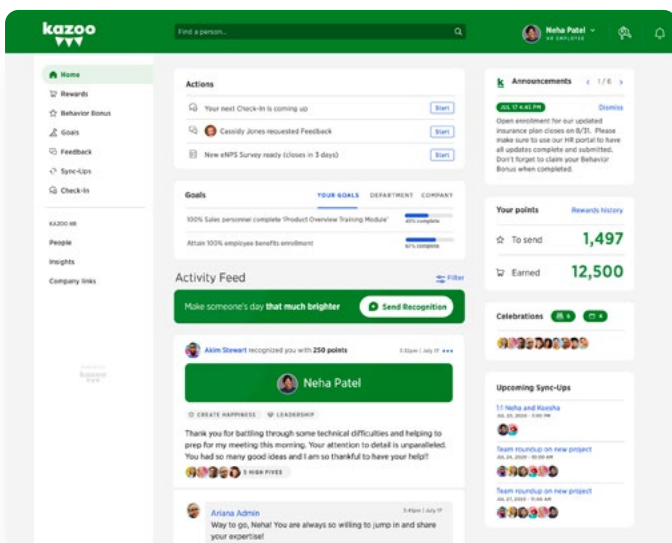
kazoo

Find a person...

Neha Patel
HR EMPLOYEE

Home
Rewards
Behavior Bonus
Goals
Feedback
Sync-Ups
Check-In

KAZOO HR
People
Insights
Company links

Actions
Your next Check-In is coming up
Start
Cassidy Jones requested Feedback
Start
New eNPS Survey ready (closes in 3 days)
Start

Goals
YOUR GOALS
DEPARTMENT
COMPANY
100% Sales personnel complete 'Product Overview Training Module'
40% complete
Attain 100% employee benefits enrollment
67% complete

Activity Feed
Filter
Make someone's day that much brighter
Send Recognition

Akim Stewart recognized you with 250 points
3:32pm | July 17
Neha Patel
CREATE HAPPINESS
LEADERSHIP
Thank you for battling through some technical difficulties and helping to prep for my meeting this morning. Your attention to detail is unparalleled. You had so many good ideas and I am so thankful to have your help!!
5 HIGH FIVES

Ariana Admin
3:41pm | July 17
Way to go, Neha! You are always so willing to jump in and share your expertise!

Announcements
1 / 6
JULY 17 AT 4:45 PM
Dismiss
Open enrollment for our updated insurance plan closes on 8/31. Please make sure to use our HR portal to have all updates complete and submitted. Don't forget to claim your Behavior Bonus when completed.

Your points
Rewards history
To send
1,497
Earned
12,500

Celebrations
6
4

Upcoming Sync-Ups
1:1 Neha and Kassha
JUL 24, 2020 · 2:00 PM
Team roundup on new project
JUL 24, 2020 · 3:00 PM
Team roundup on new project
JUL 25, 2020 · 3:00 PM